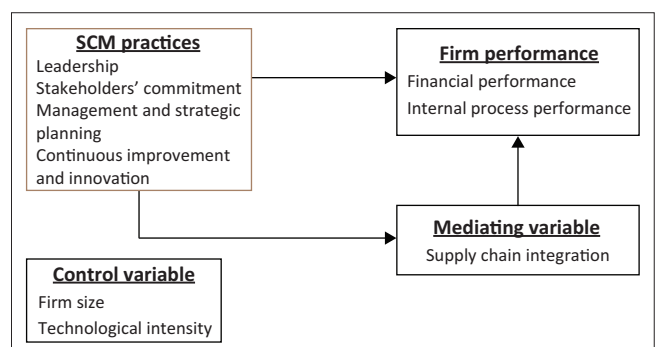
SCM practices
Leadership
Stakeholders' commitment
Management and strategic planning
Continuous improvement and innovation

Firm performance
Financial performance
Internal process performance

Mediating variable
Supply chain integration

Control variable
Firm size
Technological intensity